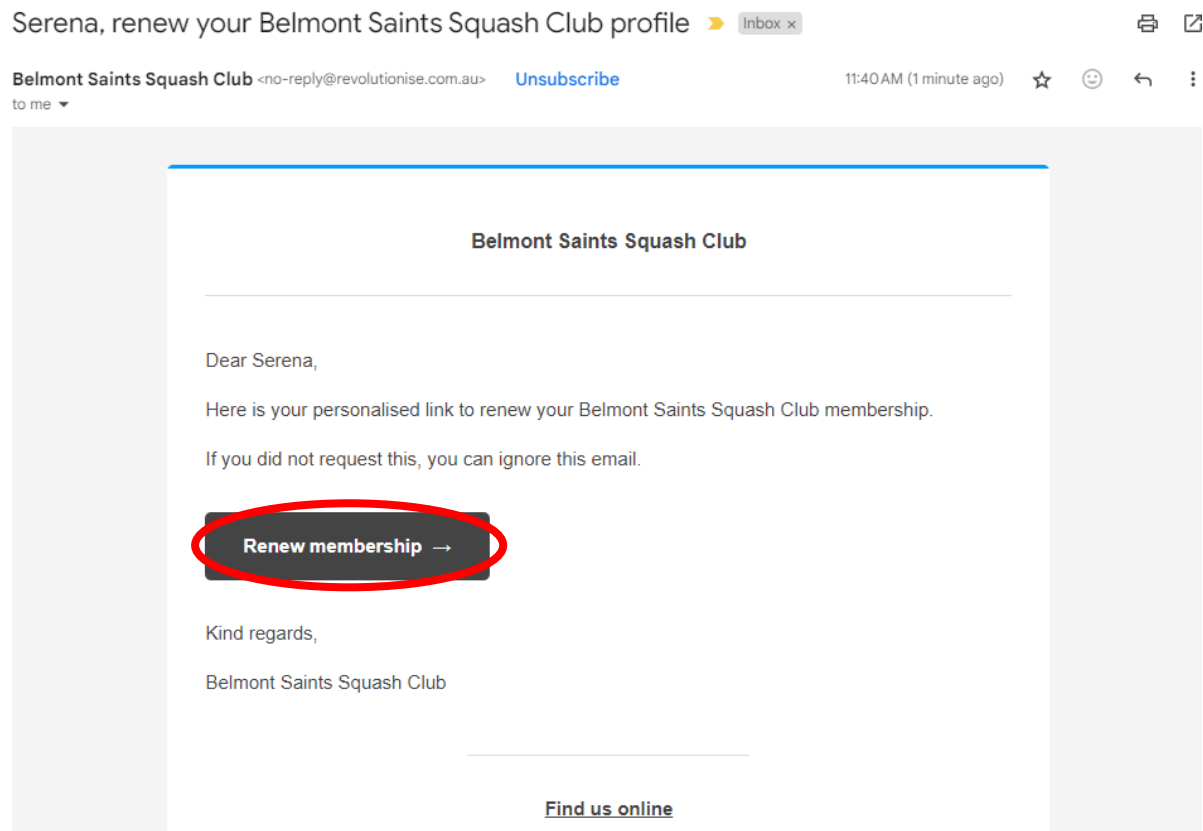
Serena, renew your Belmont Saints Squash Club profile Inbox ×

Belmont Saints Squash Club <no-reply@revolutionise.com.au> Unsubscribe 11:40 AM (1 minute ago)
to me

Belmont Saints Squash Club

Dear Serena,

Here is your personalised link to renew your Belmont Saints Squash Club membership.

If you did not request this, you can ignore this email.

Renew membership →

Kind regards,

Belmont Saints Squash Club

Find us online